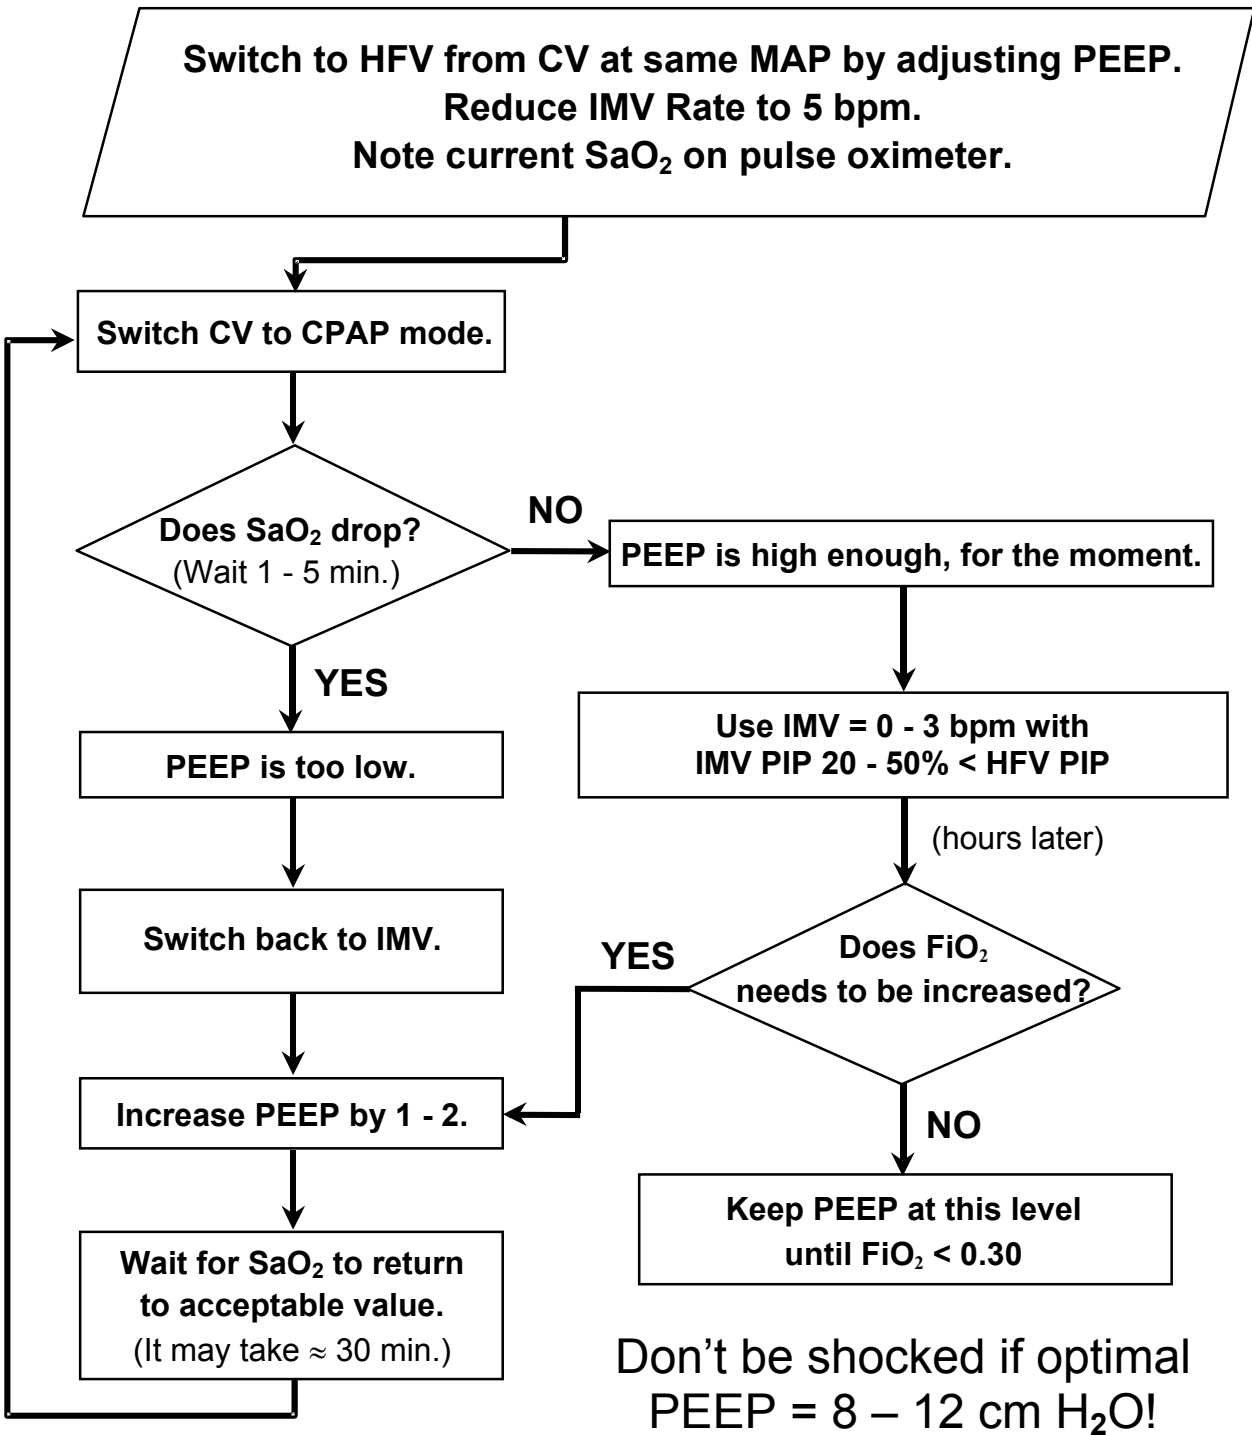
Switch to HFV from CV at same MAP by adjusting PEEP.
Reduce IMV Rate to 5 bpm.
Note current $SaO_2$ on pulse oximeter.

Switch CV to CPAP mode.

Does $SaO_2$ drop?
(Wait 1 - 5 min.)

NO

PEEP is high enough, for the moment.

YES

PEEP is too low.

Use IMV = 0 - 3 bpm with
IMV PIP 20 - 50% < HFV PIP

(hours later)

Switch back to IMV.

YES

Does $FiO_2$ needs to be increased?

Increase PEEP by 1 - 2.

NO

Keep PEEP at this level until $FiO_2$ < 0.30

Wait for $SaO_2$ to return to acceptable value.
(It may take ≈ 30 min.)

Don’t be shocked if optimal PEEP = 8 – 12 cm $H_2O$!